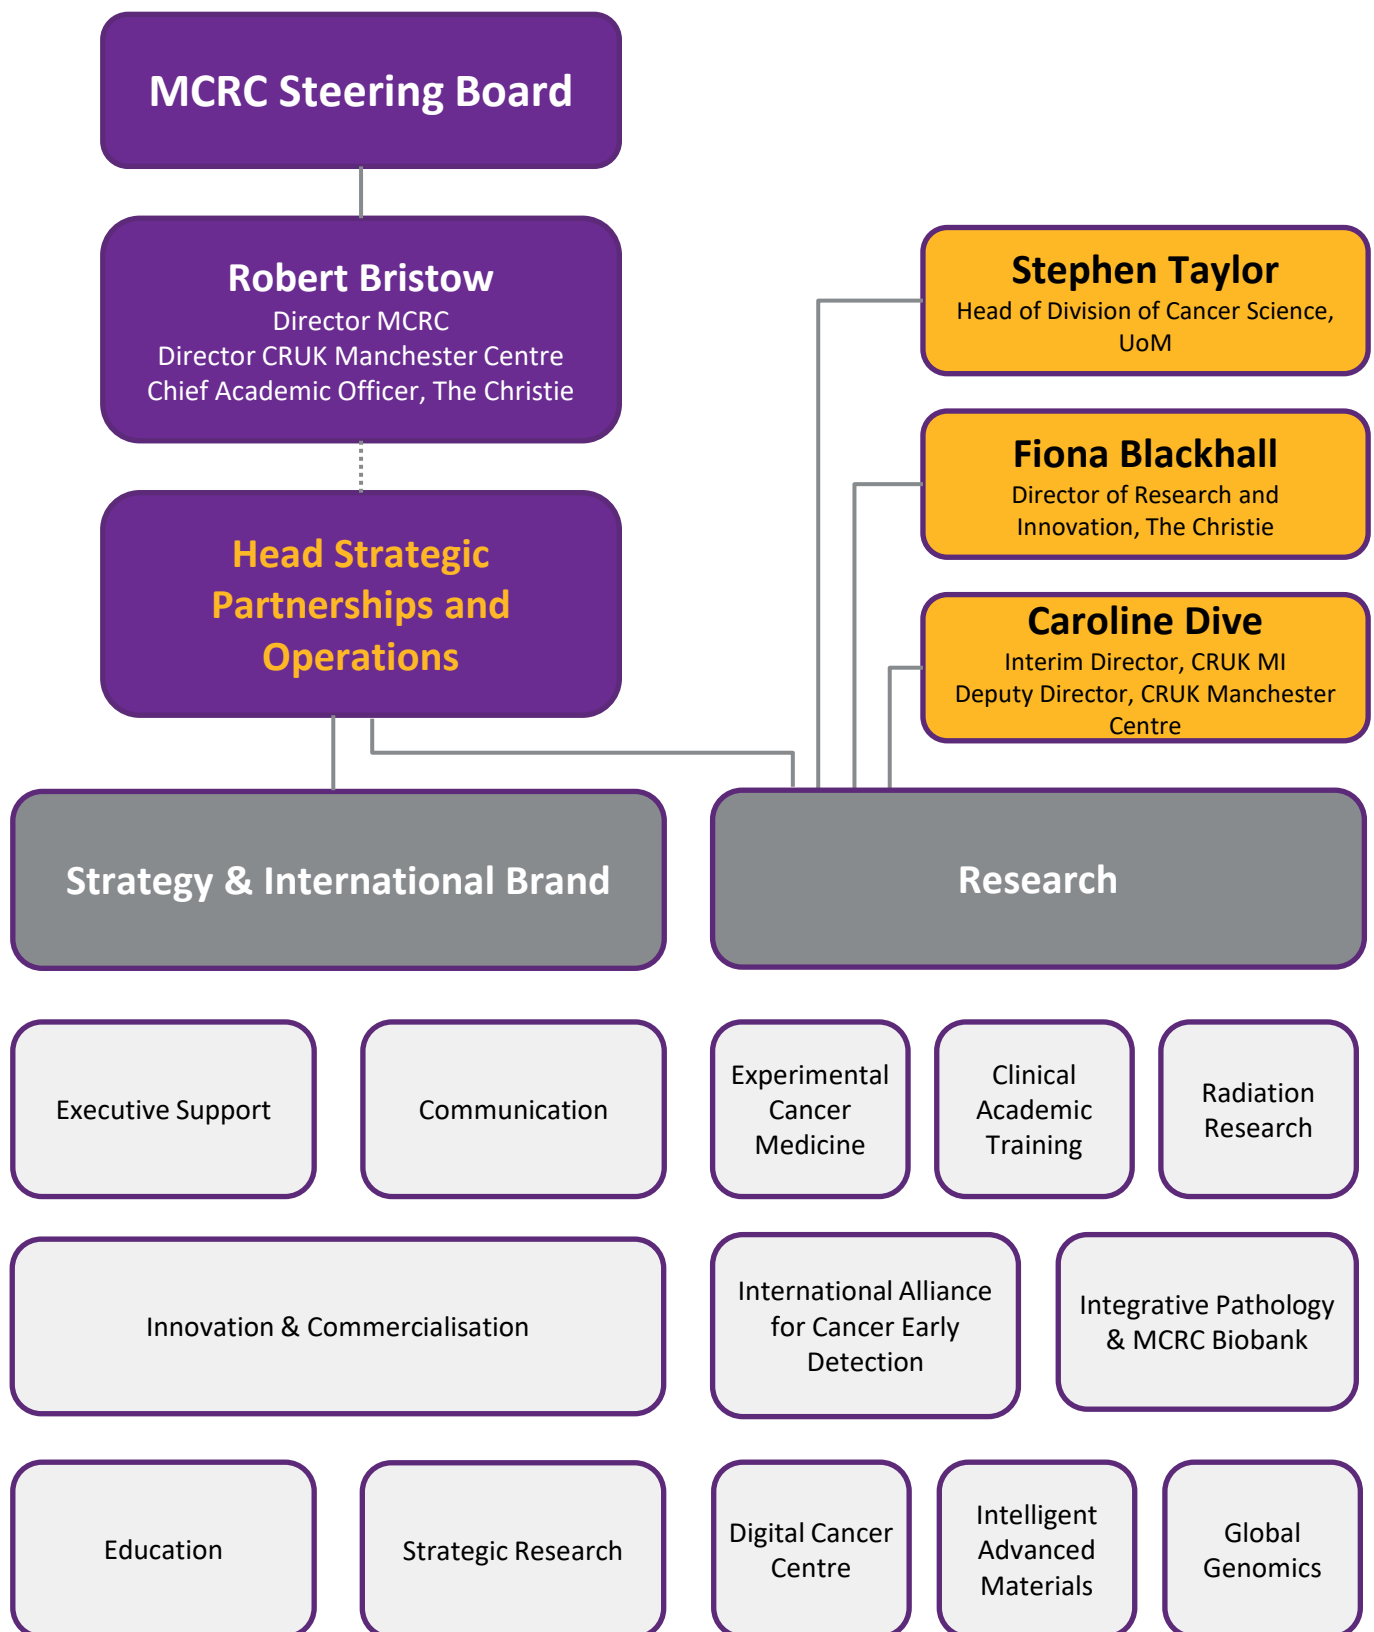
MCRC Steering Board

Robert Bristow
Director MCRC
Director CRUK Manchester Centre
Chief Academic Officer, The Christie

Head Strategic Partnerships and Operations

Stephen Taylor
Head of Division of Cancer Science, UoM

Fiona Blackhall
Director of Research and Innovation, The Christie

Caroline Dive
Interim Director, CRUK MI
Deputy Director, CRUK Manchester Centre

Strategy & International Brand

Research

Executive Support

Communication

Experimental Cancer Medicine

Clinical Academic Training

Radiation Research

Innovation & Commercialisation

International Alliance for Cancer Early Detection

Integrative Pathology & MCRC Biobank

Education

Strategic Research

Digital Cancer Centre

Intelligent Advanced Materials

Global Genomics